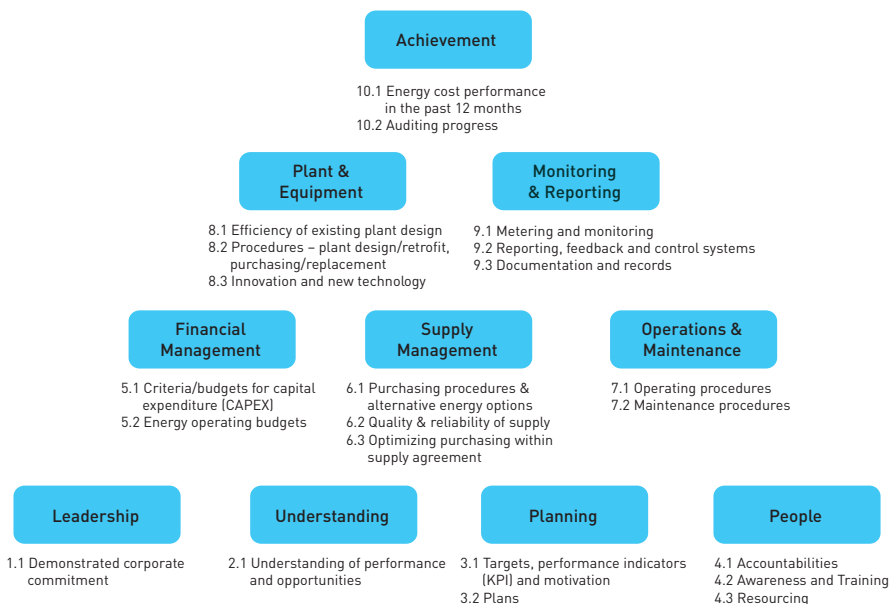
Achievement

10.1 Energy cost performance in the past 12 months
10.2 Auditing progress

Plant & Equipment

8.1 Efficiency of existing plant design
8.2 Procedures – plant design/retrofit, purchasing/replacement
8.3 Innovation and new technology

Monitoring & Reporting

9.1 Metering and monitoring
9.2 Reporting, feedback and control systems
9.3 Documentation and records

Financial Management

5.1 Criteria/budgets for capital expenditure (CAPEX)
5.2 Energy operating budgets

Supply Management

6.1 Purchasing procedures & alternative energy options
6.2 Quality & reliability of supply
6.3 Optimizing purchasing within supply agreement

Operations & Maintenance

7.1 Operating procedures
7.2 Maintenance procedures

Leadership

1.1 Demonstrated corporate commitment

Understanding

2.1 Understanding of performance and opportunities

Planning

3.1 Targets, performance indicators (KPI) and motivation
3.2 Plans

People

4.1 Accountabilities
4.2 Awareness and Training
4.3 Resourcing